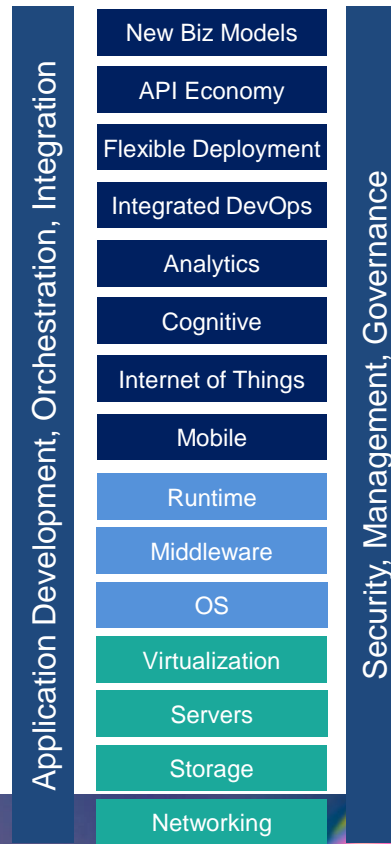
Application Development, Orchestration, Integration

New Biz Models
API Economy
Flexible Deployment
Integrated DevOps
Analytics
Cognitive
Internet of Things
Mobile
Runtime
Middleware
OS
Virtualization
Servers
Storage
Networking

Security, Management, Governance